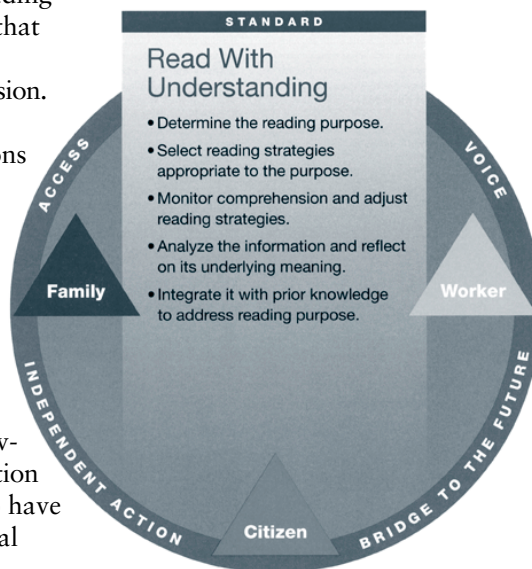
ding
that

sion.

ons

w-
tion
have
al

STANDARD

Read With Understanding

• Determine the reading purpose.
• Select reading strategies appropriate to the purpose.
• Monitor comprehension and adjust reading strategies.
• Analyze the information and reflect on its underlying meaning.
• Integrate it with prior knowledge to address reading purpose.

ACCESS

VOICE

Family

Worker

INDEPENDENT ACTION

BRIDGE TO THE FUTURE

Citizen